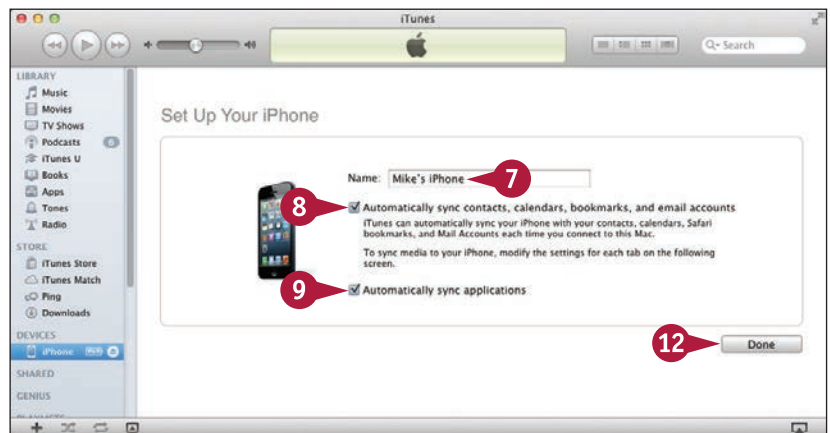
iTunes

Search

LIBRARY
Music
Movies
TV Shows
Podcasts
iTunes U
Books
Apps
Tones
Radio

STORE
iTunes Store
iTunes Match
Ping
Downloads

DEVICES
iPhone

SHARED

GENIUS

Set Up Your iPhone

Name: Mike's iPhone 7

8 Automatically sync contacts, calendars, bookmarks, and email accounts
iTunes can automatically sync your iPhone with your contacts, calendars, Safari bookmarks, and Mail Accounts each time you connect to this Mac.

To sync media to your iPhone, modify the settings for each tab on the following screen.

9 Automatically sync applications

12 Done